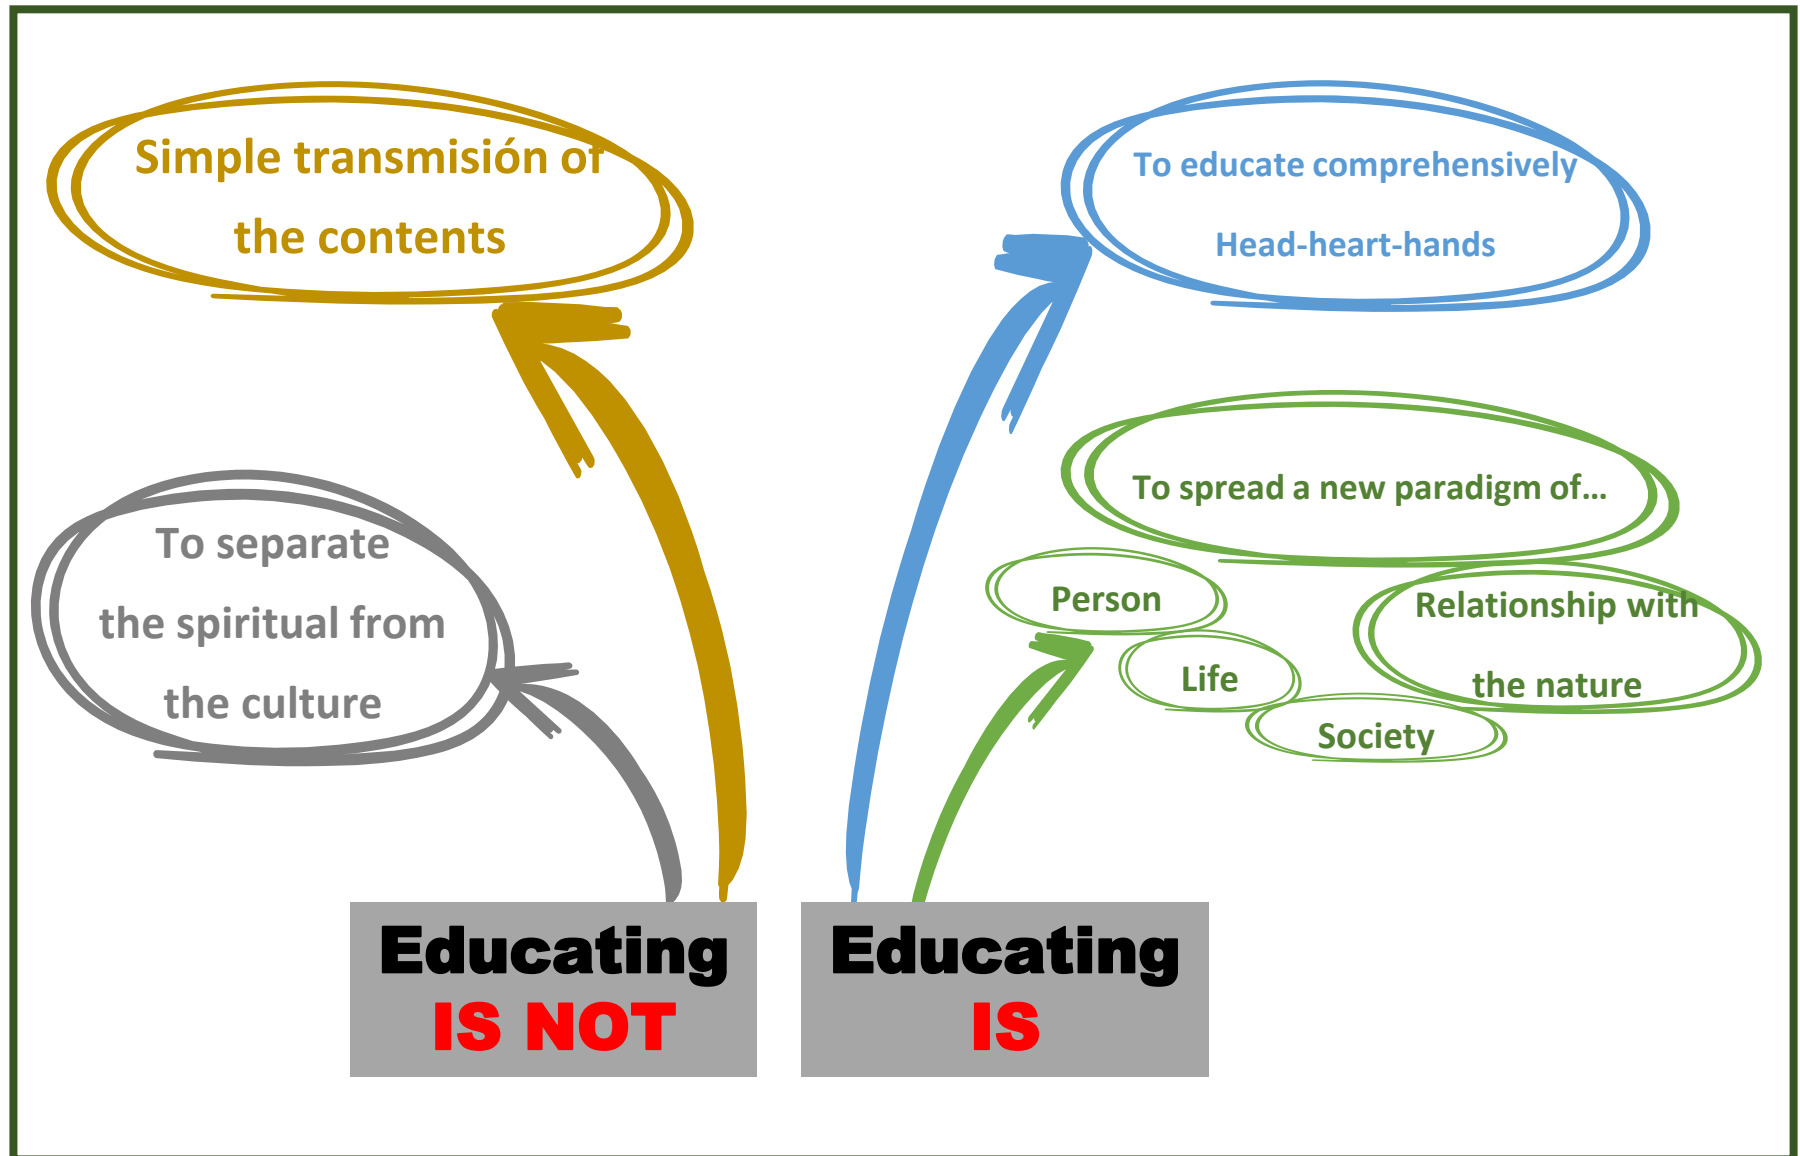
Simple transmisión of the contents

To educate comprehensively
Head-heart-hands

To spread a new paradigm of...

To separate the spiritual from the culture

Person

Life

Society

Relationship with the nature

Educating
IS NOT

Educating
IS